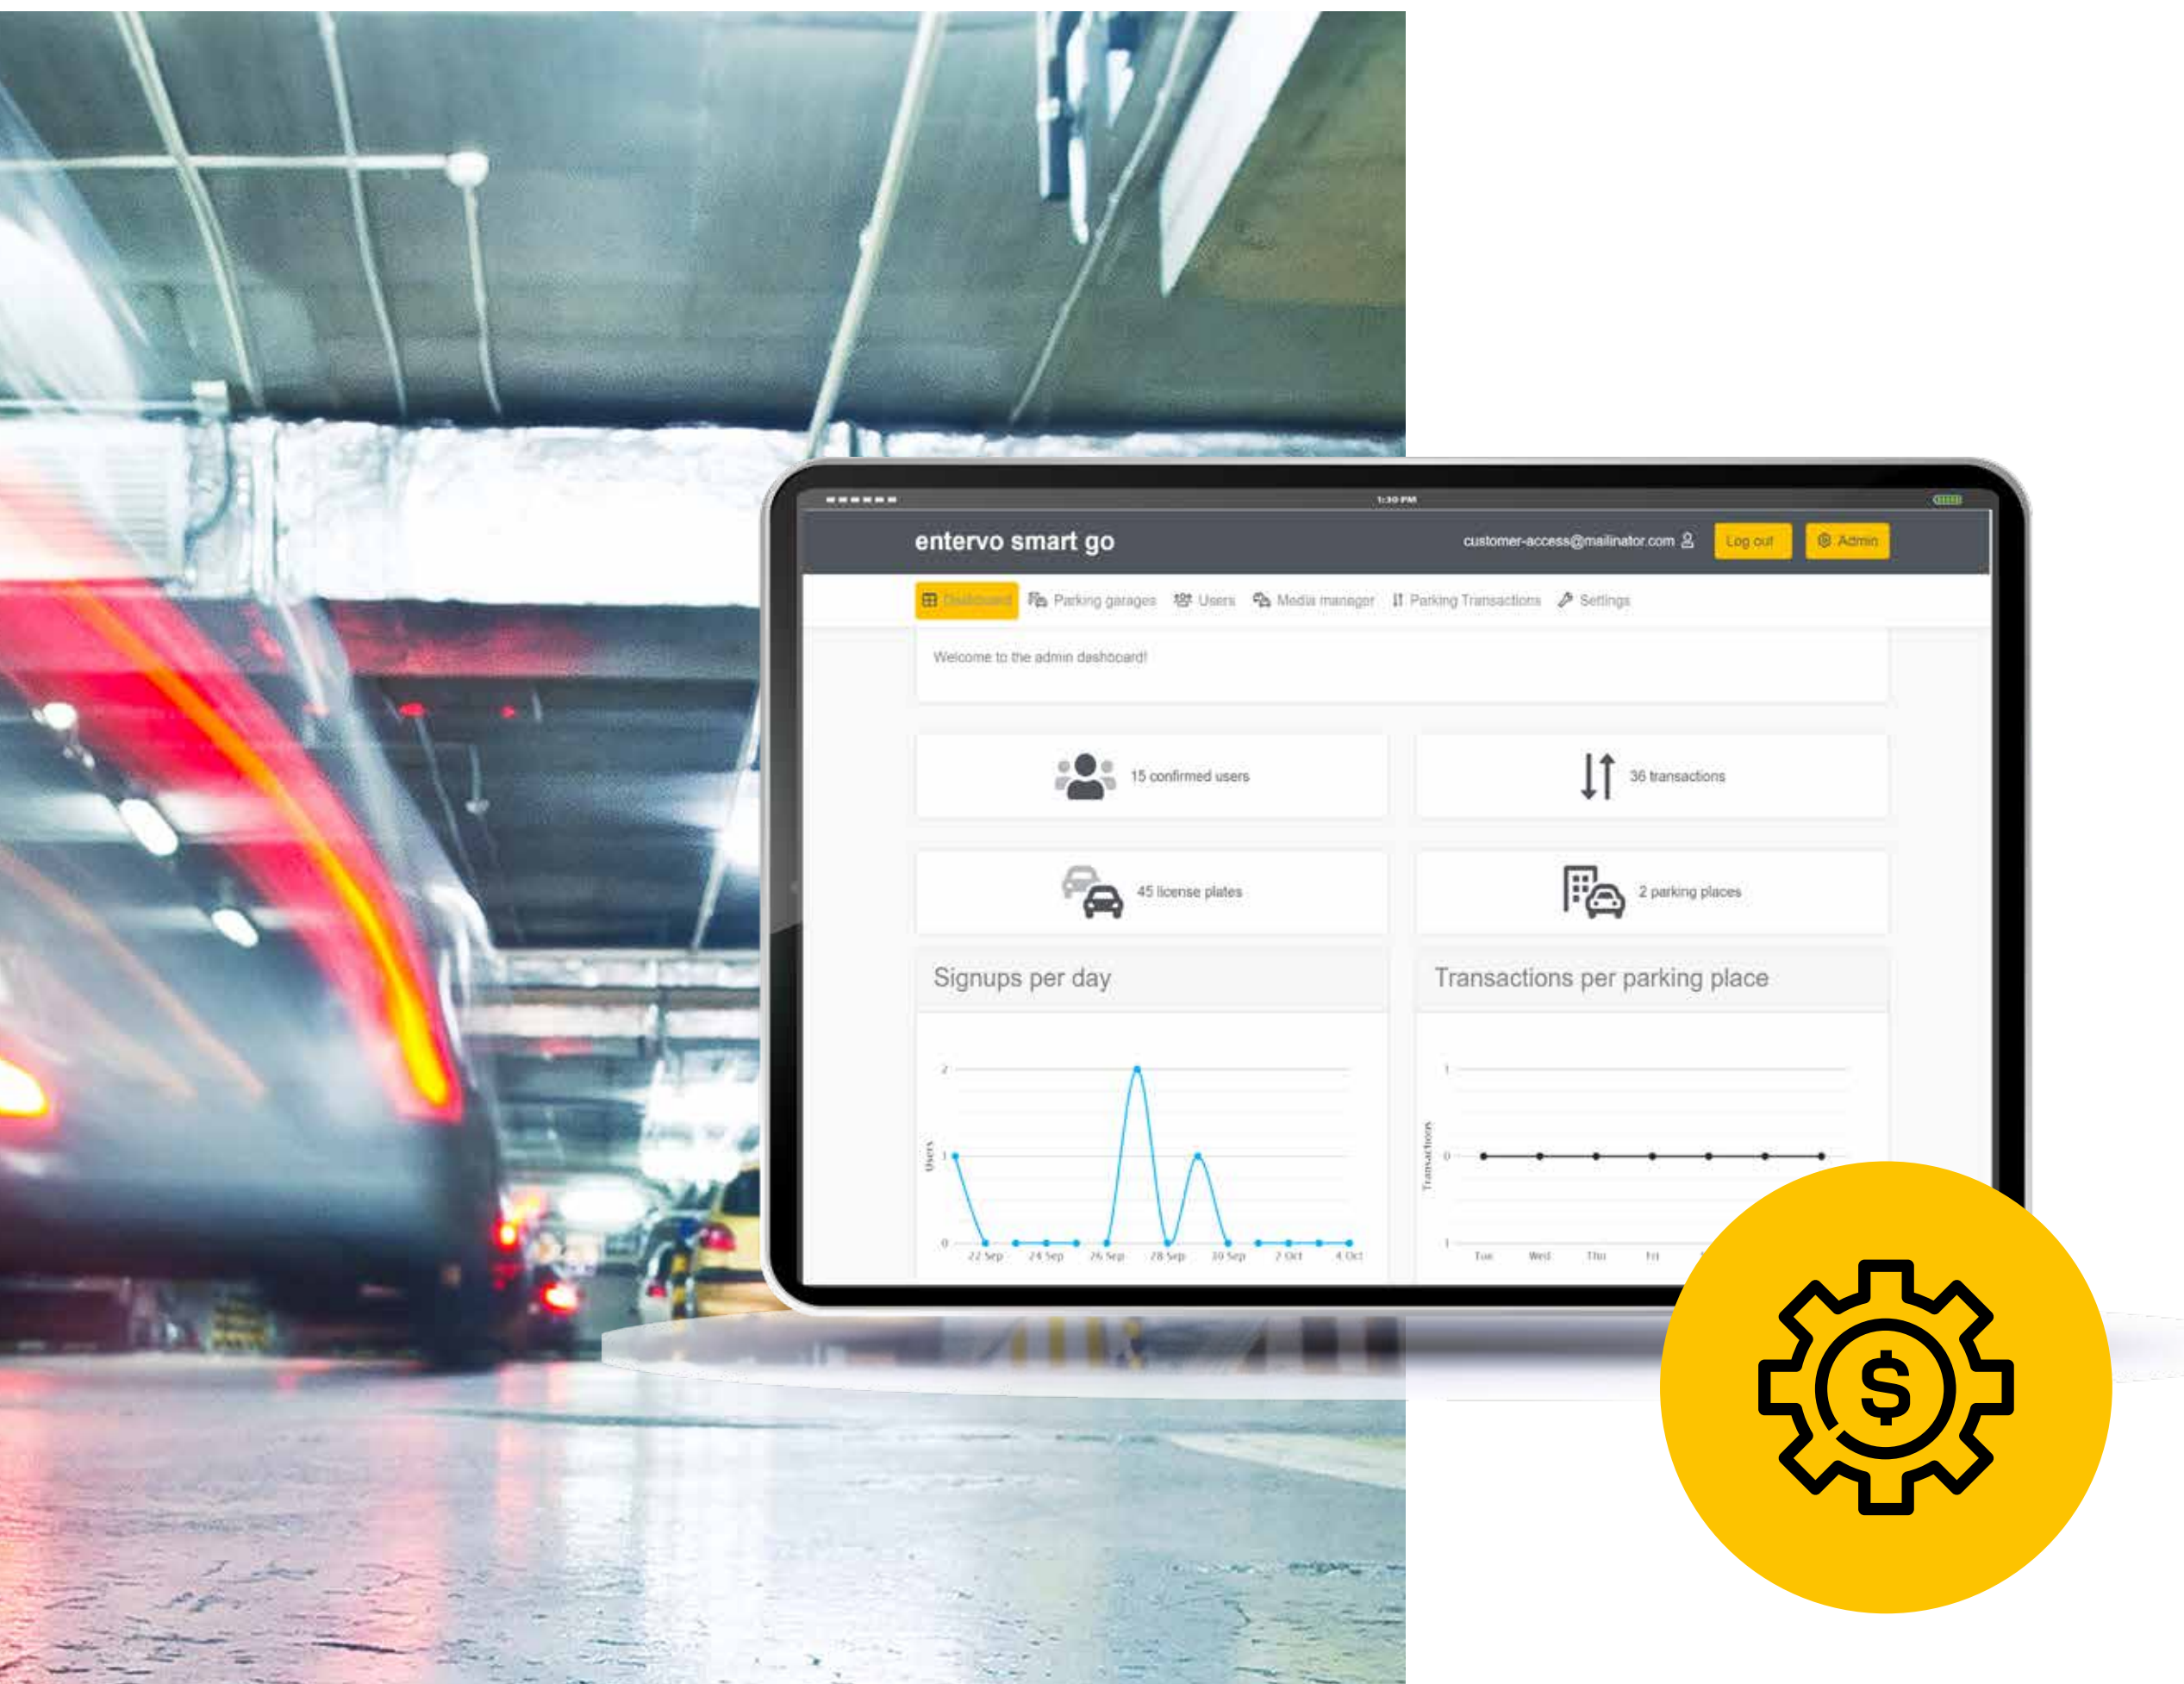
1:30 PM

entervo smart go

customer-access@mailinator.com

Log out

Admin

Dashboard

Parking garages

Users

Media manager

Parking Transactions

Settings

Welcome to the admin dashboard!

15 confirmed users

36 transactions

45 license plates

2 parking places

Signups per day

Transactions per parking place

2
1
0
Users
22 Sep 24 Sep 26 Sep 28 Sep 30 Sep 2 Oct 4 Oct

1
0
1
Transactions
Tue Wed Thu Fri

$